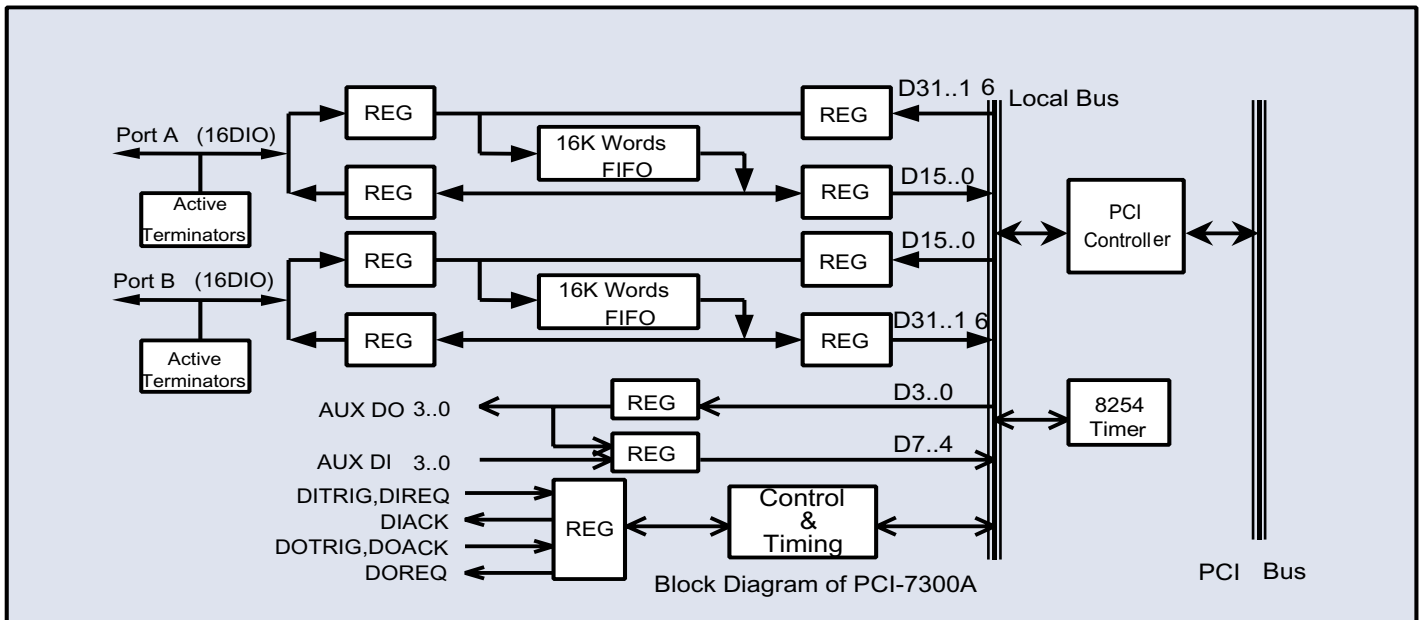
REG
REG
D31..1 6
Local Bus
Port A (16DIO)
16K Words FIFO
REG
REG
D15..0
Active Terminators
PCI Controller
REG
REG
D15..0
Port B (16DIO)
16K Words FIFO
REG
REG
D31..1 6
Active Terminators
AUX DO 3..0
REG
D3..0
8254 Timer
AUX DI 3..0
REG
D7..4
DITRIG,DIREQ
DIACK
DOTRIG,DOACK
DOREQ
REG
Control & Timing
Block Diagram of PCI-7300A
PCI Bus